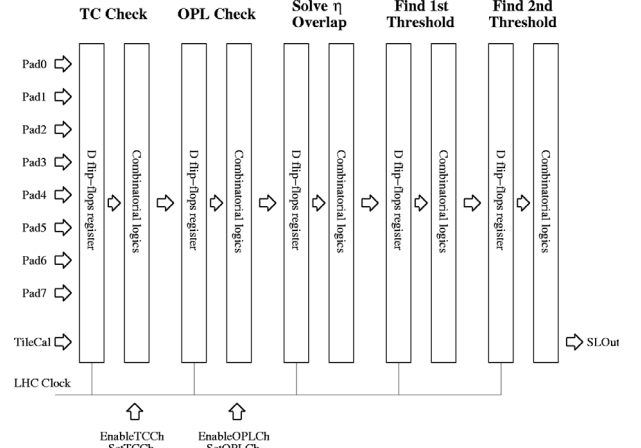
TC Check

OPL Check

Solve $\eta$ Overlap

Find 1st Threshold

Find 2nd Threshold

Pad0

Pad1

Pad2

Pad3

Pad4

Pad5

Pad6

Pad7

TileCal

D flip-flops register

Combinatorial logics

D flip-flops register

Combinatorial logics

D flip-flops register

Combinatorial logics

D flip-flops register

Combinatorial logics

D flip-flops register

Combinatorial logics

SLOut

LHC Clock

EnableTCCh
SetTCCh

EnableOPLCh
SetOPLCh